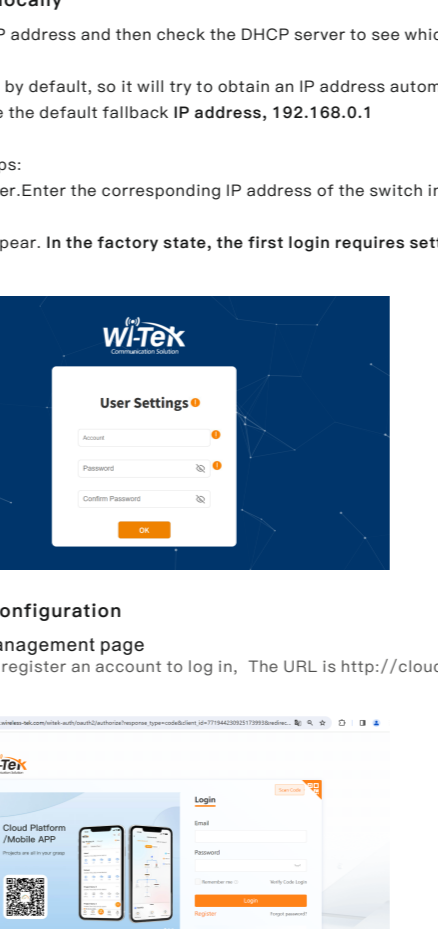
ocally

P address and then check the DHCP server to see whic

by default, so it will try to obtain an IP address autom
e the default fallback **IP address, 192.168.0.1**

os:
er.Enter the corresponding IP address of the switch ir

pear. **In the factory state, the first login requires sett**

WI-TEK
Communication Solution

User Settings

Account

Password

Confirm Password

OK

onfiguration

anagement page
register an account to log in, The URL is http://clouc

wireless-tek.com/witek-auth/oauth2/authorize?response_type=code&client_id=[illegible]

Tek

Cloud Platform
/Mobile APP

Projects are all in your grasp

Scan Code

Login

Email

Password

Remember me

Verify Code Login

Login

Register

Forgot password?